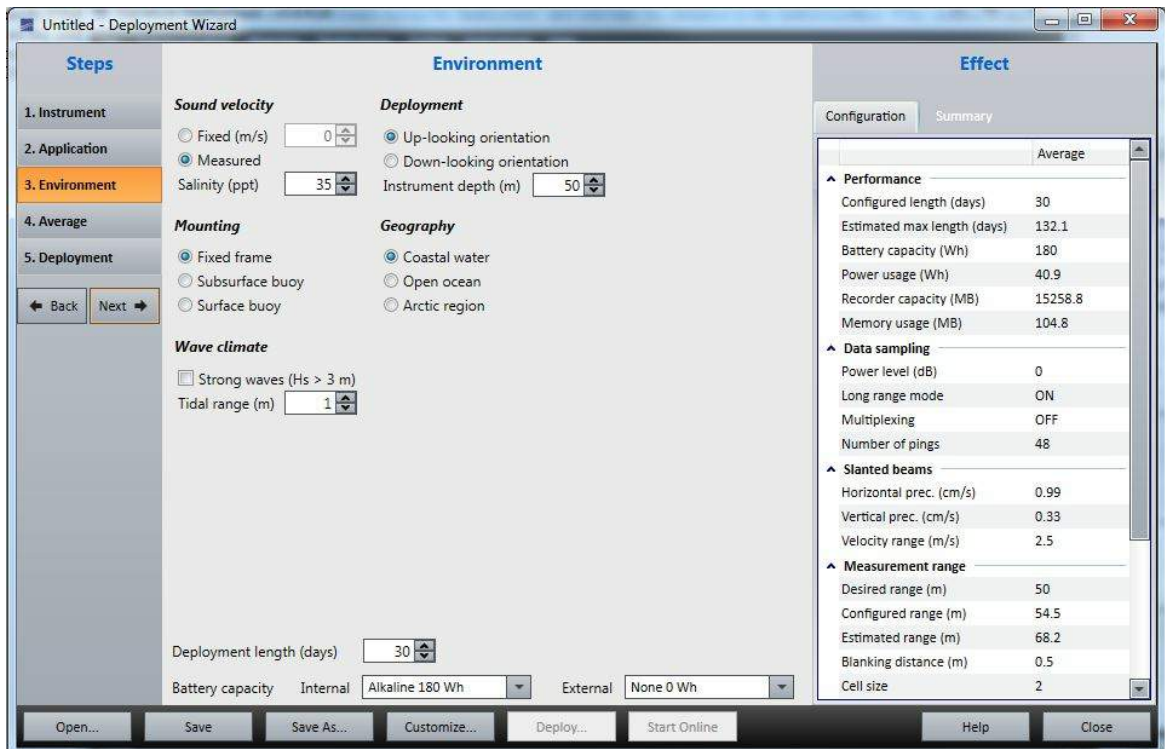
Untitled - Deployment Wizard

Steps

1. Instrument
2. Application
3. Environment
4. Average
5. Deployment

Back
Next

Environment

Sound velocity
Fixed (m/s) 0
Measured
Salinity (ppt) 35

Deployment
Up-looking orientation
Down-looking orientation
Instrument depth (m) 50

Mounting
Fixed frame
Subsurface buoy
Surface buoy

Geography
Coastal water
Open ocean
Arctic region

Wave climate
Strong waves (Hs > 3 m)
Tidal range (m) 1

Deployment length (days) 30
Battery capacity Internal Alkaline 180 Wh External None 0 Wh

Effect

Configuration Summary

| | Average |
|---|---|
| Performance | |
| Configured length (days) | 30 |
| Estimated max length (days) | 132.1 |
| Battery capacity (Wh) | 180 |
| Power usage (Wh) | 40.9 |
| Recorder capacity (MB) | 15258.8 |
| Memory usage (MB) | 104.8 |
| Data sampling | |
| Power level (dB) | 0 |
| Long range mode | ON |
| Multiplexing | OFF |
| Number of pings | 48 |
| Slanted beams | |
| Horizontal prec. (cm/s) | 0.99 |
| Vertical prec. (cm/s) | 0.33 |
| Velocity range (m/s) | 2.5 |
| Measurement range | |
| Desired range (m) | 50 |
| Configured range (m) | 54.5 |
| Estimated range (m) | 68.2 |
| Blanking distance (m) | 0.5 |
| Cell size | 2 |

Open... Save Save As... Customize... Deploy... Start Online Help Close